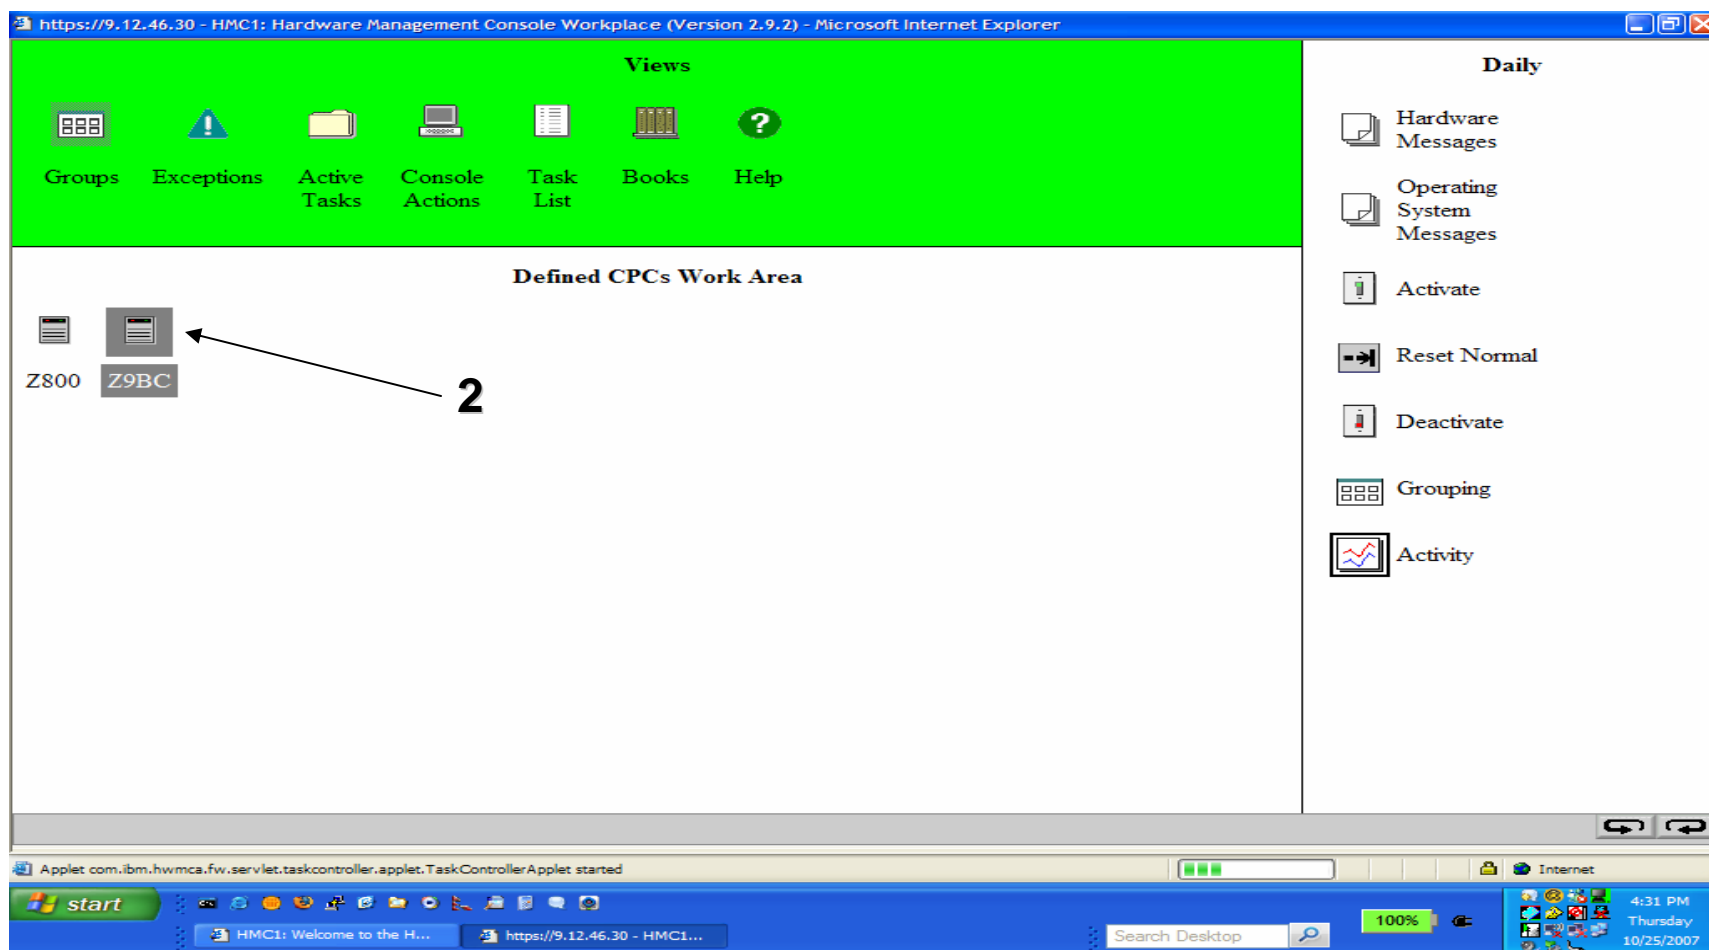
https://9.12.46.30 - HMC1: Hardware Management Console Workplace (Version 2.9.2) - Microsoft Internet Explorer

Views

Groups
Exceptions
Active Tasks
Console Actions
Task List
Books
Help

Defined CPCs Work Area

Z800
Z9BC

2

Daily

Hardware Messages
Operating System Messages
Activate
Reset Normal
Deactivate
Grouping
Activity

Applet com.ibm.hwmca.fw.servlet.taskcontroller.applet.TaskControllerApplet started

Internet

start
HMC1: Welcome to the H...
https://9.12.46.30 - HMC1...
Search Desktop
100%
4:31 PM
Thursday
10/25/2007